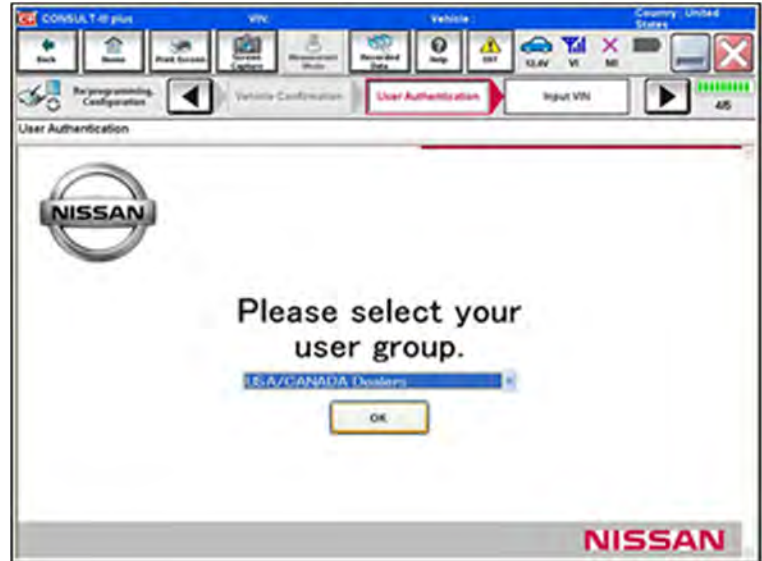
CONSULT-III plus VIN: Vehicle: Country : United States

Back Home Print Screen Screen Capture Measurement Mode Recorded Data Help SST 12.4V VI MI

Re/programming, Configuration Vehicle Confirmation User Authentication Input VIN 4/6

User Authentication

NISSAN

Please select your user group.

USA/CANADA Dealers

OK

NISSAN